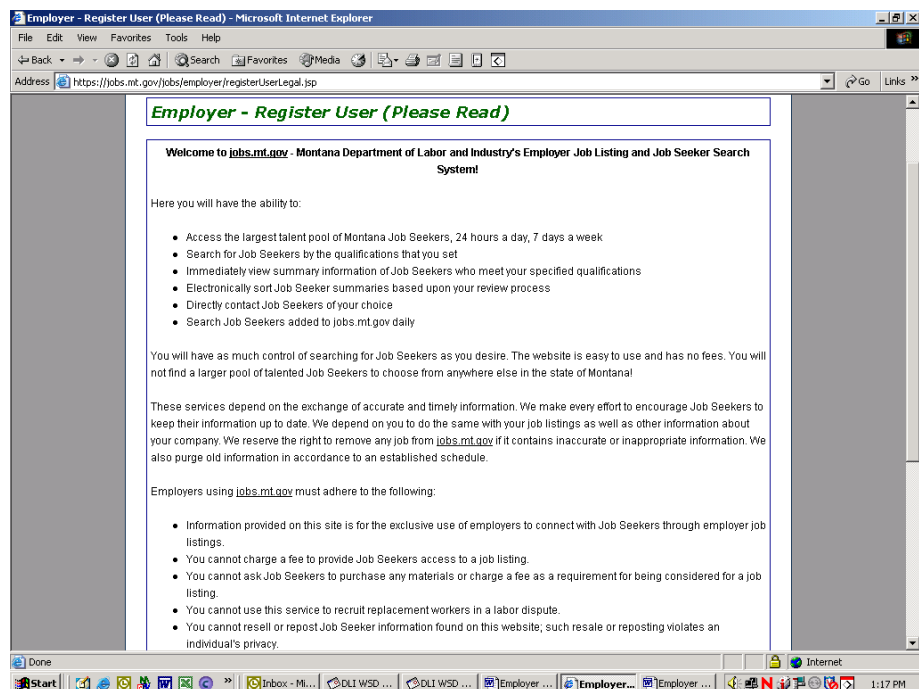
Employer - Register User (Please Read) - Microsoft Internet Explorer

File Edit View Favorites Tools Help

Back Search Favorites Media

Address https://jobs.mt.gov/jobs/employer/registerUserLegal.jsp Go Links »

Employer - Register User (Please Read)

Welcome to jobs.mt.gov - Montana Department of Labor and Industry's Employer Job Listing and Job Seeker Search System!

Here you will have the ability to:

- Access the largest talent pool of Montana Job Seekers, 24 hours a day, 7 days a week
- Search for Job Seekers by the qualifications that you set
- Immediately view summary information of Job Seekers who meet your specified qualifications
- Electronically sort Job Seeker summaries based upon your review process
- Directly contact Job Seekers of your choice
- Search Job Seekers added to jobs.mt.gov daily

You will have as much control of searching for Job Seekers as you desire. The website is easy to use and has no fees. You will not find a larger pool of talented Job Seekers to choose from anywhere else in the state of Montana!

These services depend on the exchange of accurate and timely information. We make every effort to encourage Job Seekers to keep their information up to date. We depend on you to do the same with your job listings as well as other information about your company. We reserve the right to remove any job from jobs.mt.gov if it contains inaccurate or inappropriate information. We also purge old information in accordance to an established schedule.

Employers using jobs.mt.gov must adhere to the following:

- Information provided on this site is for the exclusive use of employers to connect with Job Seekers through employer job listings.
- You cannot charge a fee to provide Job Seekers access to a job listing.
- You cannot ask Job Seekers to purchase any materials or charge a fee as a requirement for being considered for a job listing.
- You cannot use this service to recruit replacement workers in a labor dispute.
- You cannot resell or repost Job Seeker information found on this website; such resale or reposting violates an individual's privacy.

Done Internet

Start » Inbox - Mi... DLI WSD ... DLI WSD ... Employer ... Employer... Employer ... 1:17 PM